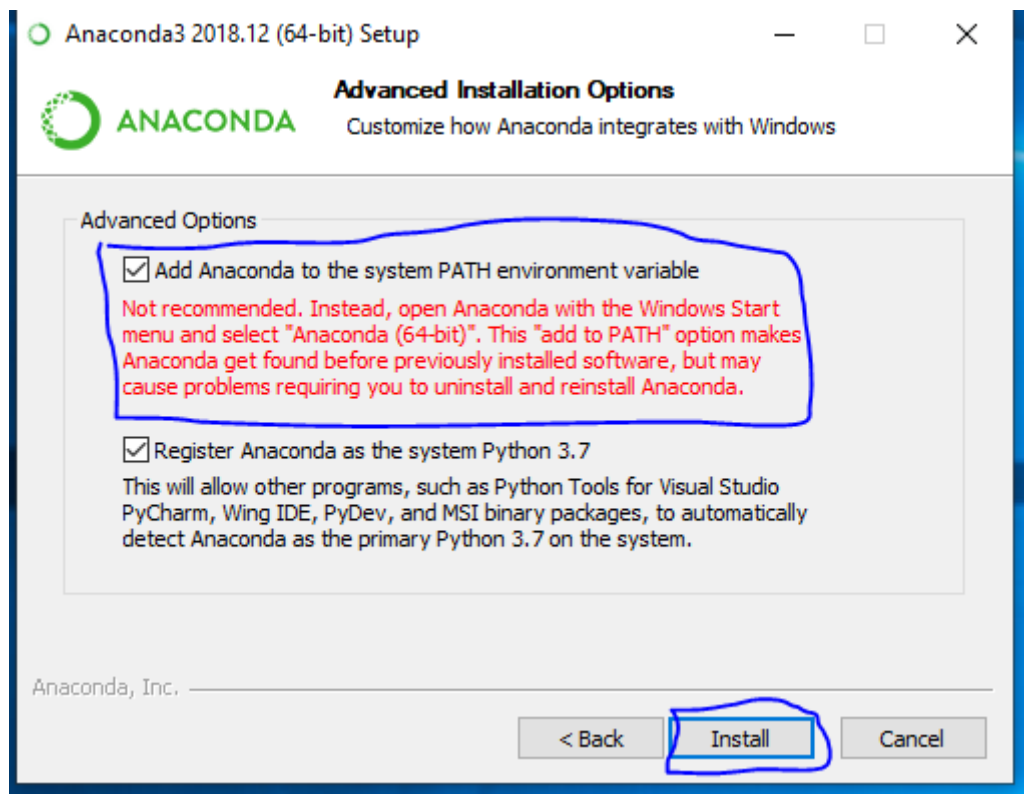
Anaconda3 2018.12 (64-bit) Setup

ANACONDA

Advanced Installation Options

Customize how Anaconda integrates with Windows

Advanced Options

☑ Add Anaconda to the system PATH environment variable

Not recommended. Instead, open Anaconda with the Windows Start menu and select "Anaconda (64-bit)". This "add to PATH" option makes Anaconda get found before previously installed software, but may cause problems requiring you to uninstall and reinstall Anaconda.

☑ Register Anaconda as the system Python 3.7

This will allow other programs, such as Python Tools for Visual Studio PyCharm, Wing IDE, PyDev, and MSI binary packages, to automatically detect Anaconda as the primary Python 3.7 on the system.

Anaconda, Inc.

< Back | Install | Cancel